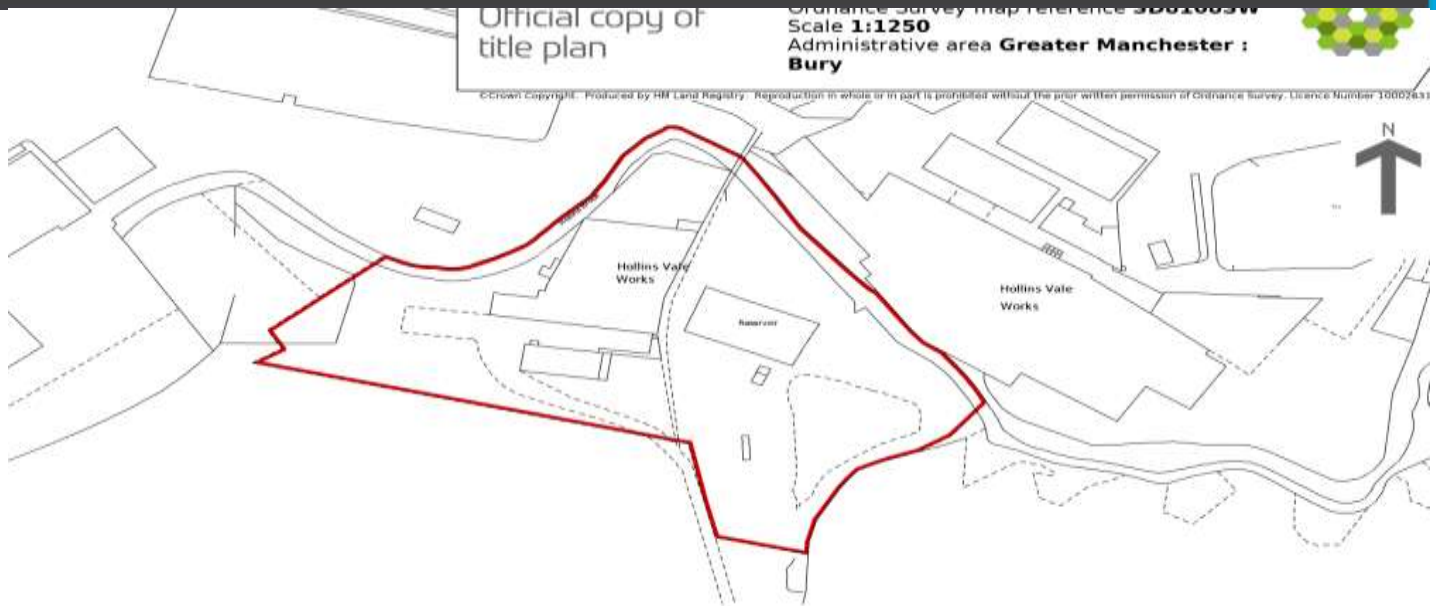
Official copy of title plan

Ordnance Survey map reference SD8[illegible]W
Scale 1:1250
Administrative area Greater Manchester : Bury

©Crown Copyright. Produced by HM Land Registry. Reproduction in whole or in part is prohibited without the prior written permission of Ordnance Survey. Licence Number 10002631

N

Hollins Vale Works

Reservoir

Hollins Vale Works